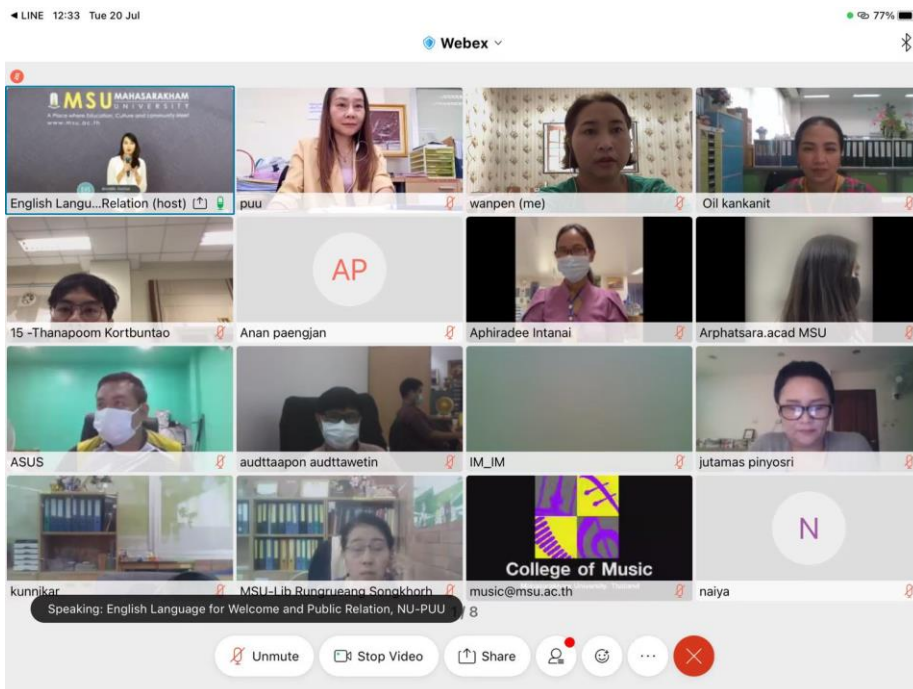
◂ LINE 12:33 Tue 20 Jul

77%

Webex

MSU MAHASARAKHAM UNIVERSITY

A Place where Education, Culture and Community Meet

www.msu.ac.th

English Langu...Relation (host)

puu

wanpen (me)

Oil kankanit

AP

15 -Thanapoom Kortbuntao

Anan paengjan

Aphiradee Intanai

Arphatsara.acad MSU

ASUS

audttaapon audttawetin

IM_IM

jutamas pinyosri

N

College of Music

Mahasarakham University, Thailand

kunnikar

MSU-Lib Rungrueang Songkhorh

music@msu.ac.th

naiya

Speaking: English Language for Welcome and Public Relation, NU-PUU

1/8

Unmute

Stop Video

Share